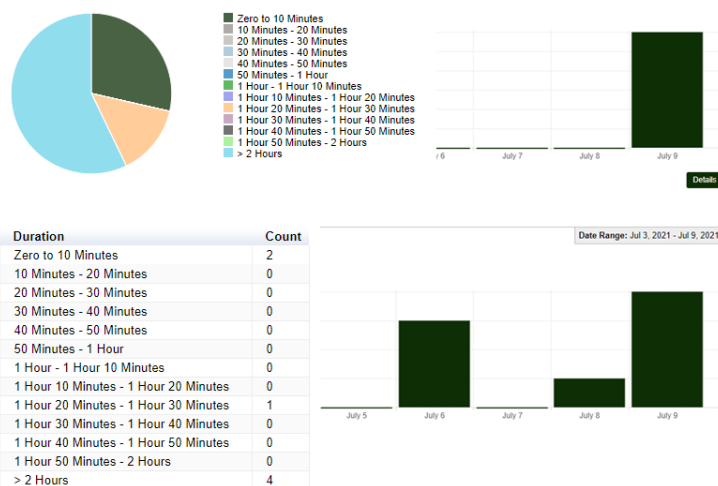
Zero to 10 Minutes
10 Minutes - 20 Minutes
20 Minutes - 30 Minutes
30 Minutes - 40 Minutes
40 Minutes - 50 Minutes
50 Minutes - 1 Hour
1 Hour - 1 Hour 10 Minutes
1 Hour 10 Minutes - 1 Hour 20 Minutes
1 Hour 20 Minutes - 1 Hour 30 Minutes
1 Hour 30 Minutes - 1 Hour 40 Minutes
1 Hour 40 Minutes - 1 Hour 50 Minutes
1 Hour 50 Minutes - 2 Hours
> 2 Hours

/ 6
July 7
July 8
July 9

Details

| Duration | Count |
|---|---|
| Zero to 10 Minutes | 2 |
| 10 Minutes - 20 Minutes | 0 |
| 20 Minutes - 30 Minutes | 0 |
| 30 Minutes - 40 Minutes | 0 |
| 40 Minutes - 50 Minutes | 0 |
| 50 Minutes - 1 Hour | 0 |
| 1 Hour - 1 Hour 10 Minutes | 0 |
| 1 Hour 10 Minutes - 1 Hour 20 Minutes | 0 |
| 1 Hour 20 Minutes - 1 Hour 30 Minutes | 1 |
| 1 Hour 30 Minutes - 1 Hour 40 Minutes | 0 |
| 1 Hour 40 Minutes - 1 Hour 50 Minutes | 0 |
| 1 Hour 50 Minutes - 2 Hours | 0 |
| > 2 Hours | 4 |

Date Range: Jul 3, 2021 - Jul 9, 2021

July 5
July 6
July 7
July 8
July 9